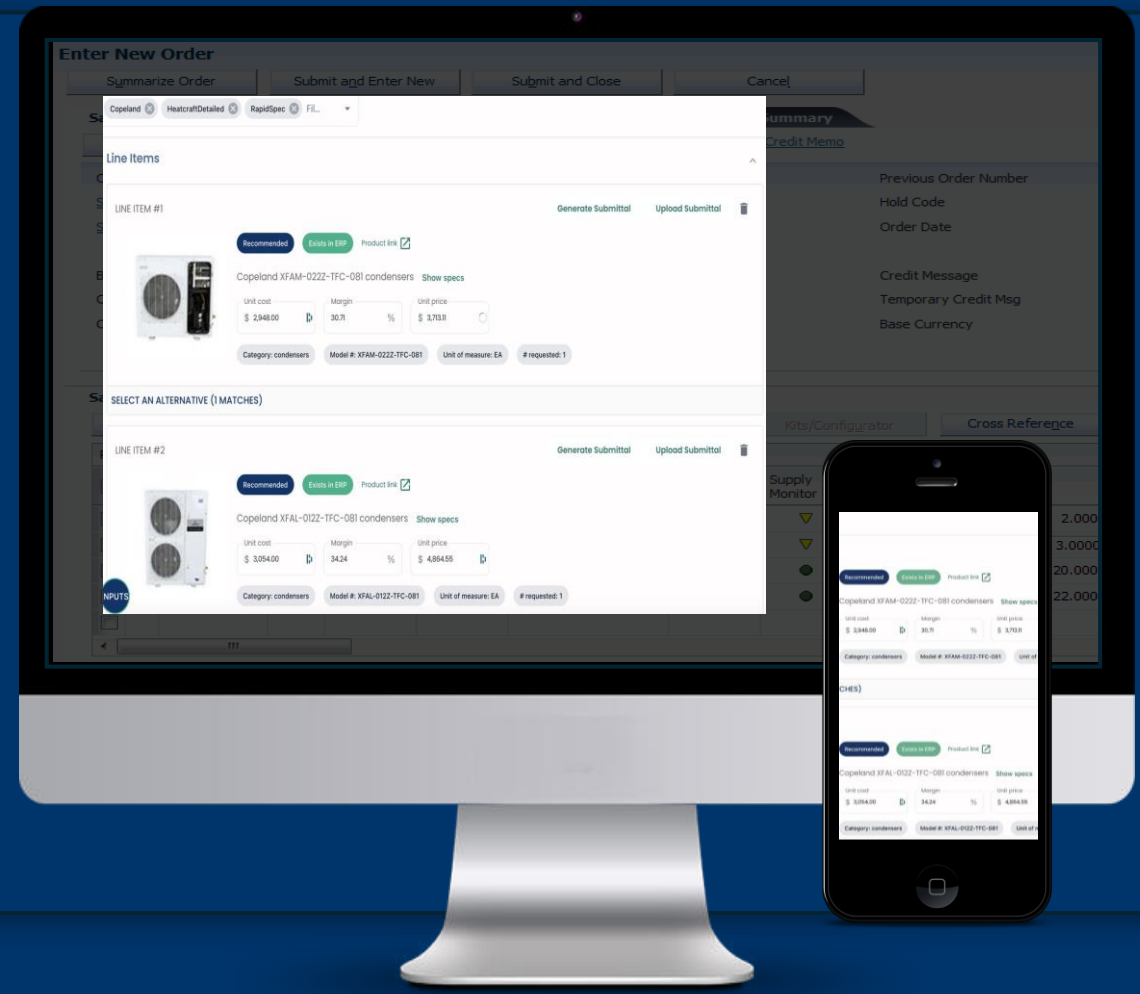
Enter New Order

Summarize Order | Submit and Enter New | Submit and Close | Cancel

Copeland HeatcraftDetailed RapidSpec Fil...

Summary

Credit Memo

Line Items

LINE ITEM #1

Generate Submittal Upload Submittal

Recommended Exists in ERP Product link

Copeland XFAM-022Z-TFC-081 condensers Show specs

Unit cost $ 2,948.00
Margin 30.71 %
Unit price $ 3,713.11

Category: condensers Model #: XFAM-022Z-TFC-081 Unit of measure: EA # requested: 1

SELECT AN ALTERNATIVE (1 MATCHES)

LINE ITEM #2

Generate Submittal Upload Submittal

Recommended Exists in ERP Product link

Copeland XFAL-012Z-TFC-081 condensers Show specs

Unit cost $ 3,054.00
Margin 34.24 %
Unit price $ 4,864.55

Category: condensers Model #: XFAL-012Z-TFC-081 Unit of measure: EA # requested: 1

NPUTS

Previous Order Number
Hold Code
Order Date

Credit Message
Temporary Credit Msg
Base Currency

Kits/Configurator
Cross Reference

Supply Monitor

2.000
3.000
20.000
22.000

Recommended Exists in ERP Product link

Copeland XFAM-022Z-TFC-081 condensers Show specs

Unit cost $ 2,948.00
Margin 30.71 %
Unit price $ 3,713.11

Category: condensers Model #: XFAM-022Z-TFC-081 Unit of

CHES)

Recommended Exists in ERP Product link

Copeland XFAL-012Z-TFC-081 condensers Show specs

Unit cost $ 3,054.00
Margin 34.24 %
Unit price $ 4,864.55

Category: condensers Model #: XFAL-012Z-TFC-081 Unit of